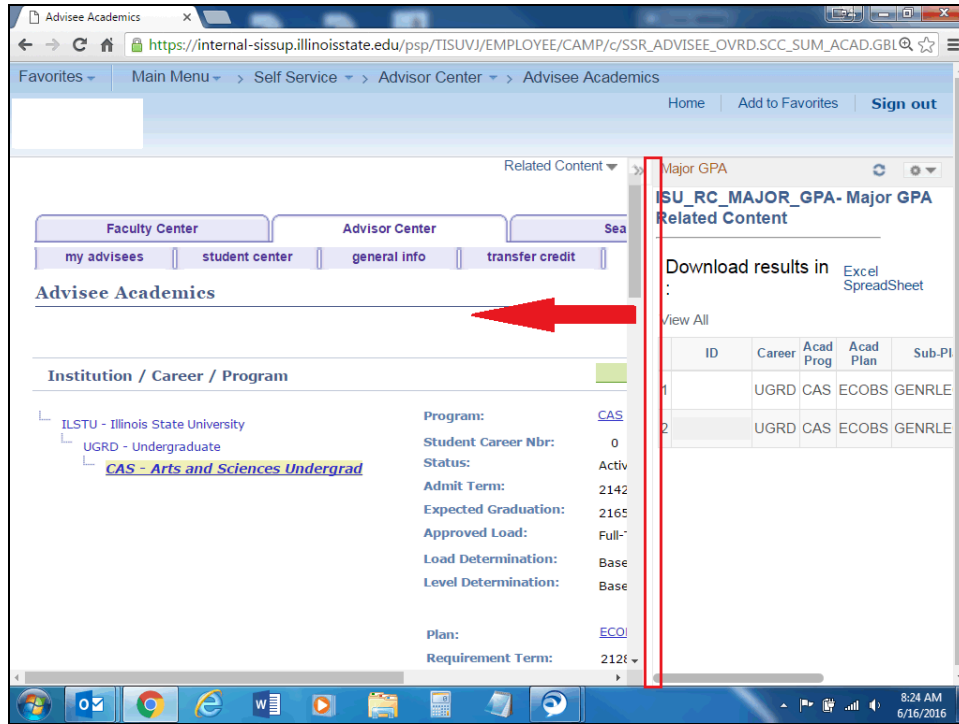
Advisee Academics ×

https://internal-sissup.illinoisstate.edu/psp/TISUVJ/EMPLOYEE/CAMP/c/SSR_ADVISEE_OVRD.SCC_SUM_ACAD.GBL

Favorites ▾ Main Menu ▾ › Self Service ▾ › Advisor Center ▾ › Advisee Academics

Home | Add to Favorites | Sign out

Related Content ▾

Faculty Center | Advisor Center | Sea

my advisees | student center | general info | transfer credit

Advisee Academics

Institution / Career / Program

ILSTU - Illinois State University
UGRD - Undergraduate
CAS - Arts and Sciences Undergrad

Program: CAS
Student Career Nbr: 0
Status: Activ
Admit Term: 2142
Expected Graduation: 2165
Approved Load: Full-
Load Determination: Base
Level Determination: Base

Plan: ECO
Requirement Term: 2128

Major GPA

ISU_RC_MAJOR_GPA- Major GPA Related Content

Download results in : Excel SpreadSheet

View All

| | ID | Career | Acad Prog | Acad Plan | Sub-Pl |
|---|---|---|---|---|---|
| 1 | | UGRD | CAS | ECOBS | GENRLE |
| 2 | | UGRD | CAS | ECOBS | GENRLE |

8:24 AM
6/16/2016